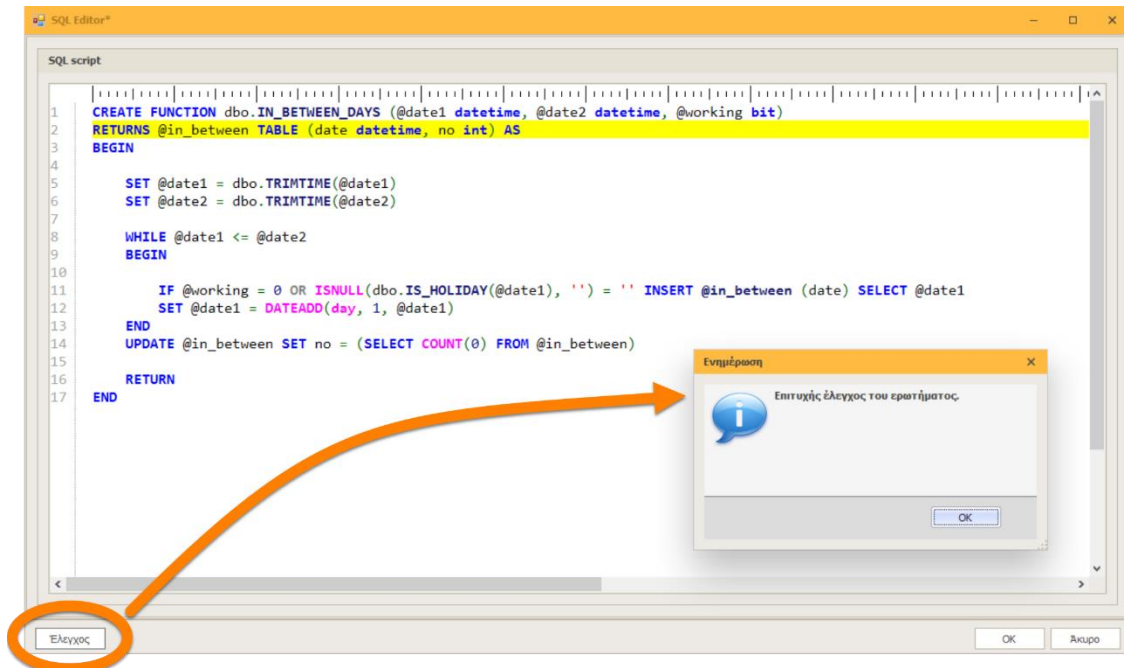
SQL Editor*

SQL script

1 CREATE FUNCTION dbo.IN_BETWEEN_DAYS (@date1 datetime, @date2 datetime, @working bit)
2 RETURNS @in_between TABLE (date datetime, no int) AS
3 BEGIN
4
5 SET @date1 = dbo.TRIMTIME(@date1)
6 SET @date2 = dbo.TRIMTIME(@date2)
7
8 WHILE @date1 <= @date2
9 BEGIN
10
11 IF @working = 0 OR ISNULL(dbo.IS_HOLIDAY(@date1), '') = '' INSERT @in_between (date) SELECT @date1
12 SET @date1 = DATEADD(day, 1, @date1)
13 END
14 UPDATE @in_between SET no = (SELECT COUNT(0) FROM @in_between)
15
16 RETURN
17 END

Ενημέρωση

Επιτυχής έλεγχος του ερωτήματος.

OK

Έλεγχος

OK

Άκυρο